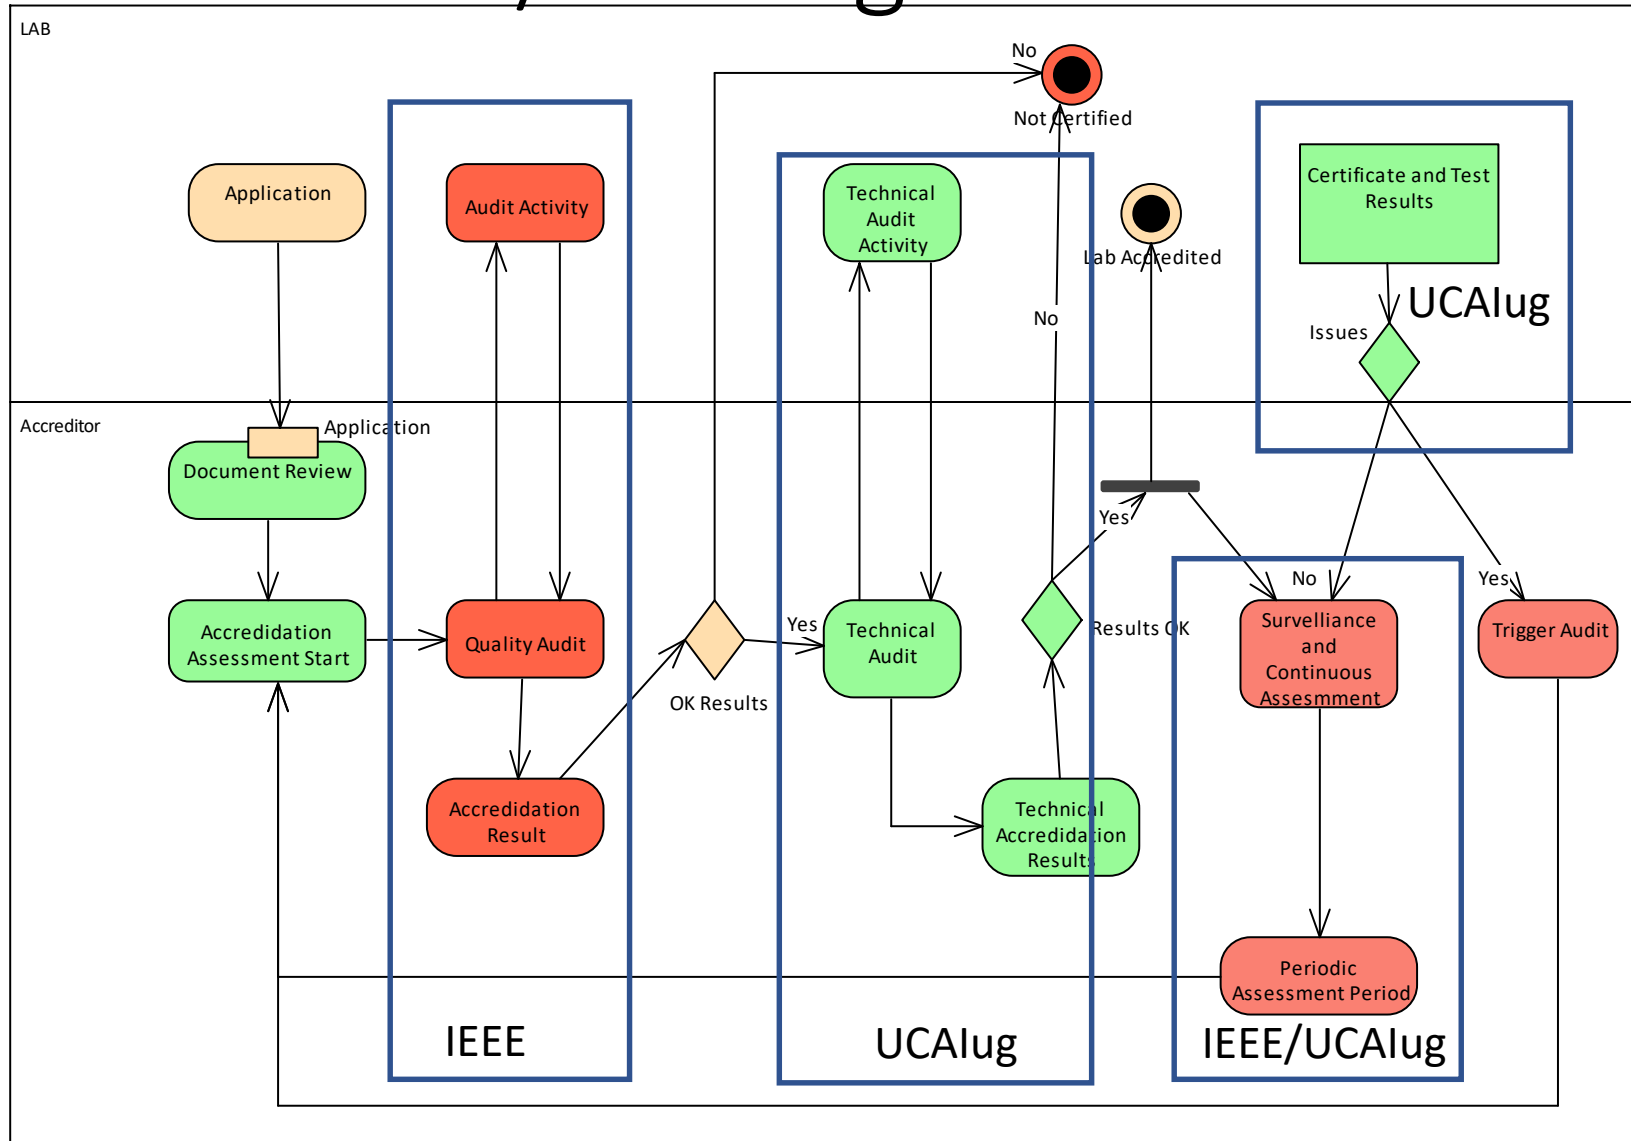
LAB

No

Not Certified

Application

Audit Activity

Technical Audit Activity

Lab Accredited

Certificate and Test Results

UCAIug

Issues

No

Accreditor

Application

Document Review

Yes

Accredidation Assessment Start

Quality Audit

Yes

Technical Audit

Results OK

No

Surveillance and Continuous Assessment

Yes

Trigger Audit

OK Results

Accredidation Result

Technical Accredidation Results

Periodic Assessment Period

IEEE

UCAIug

IEEE/UCAIug